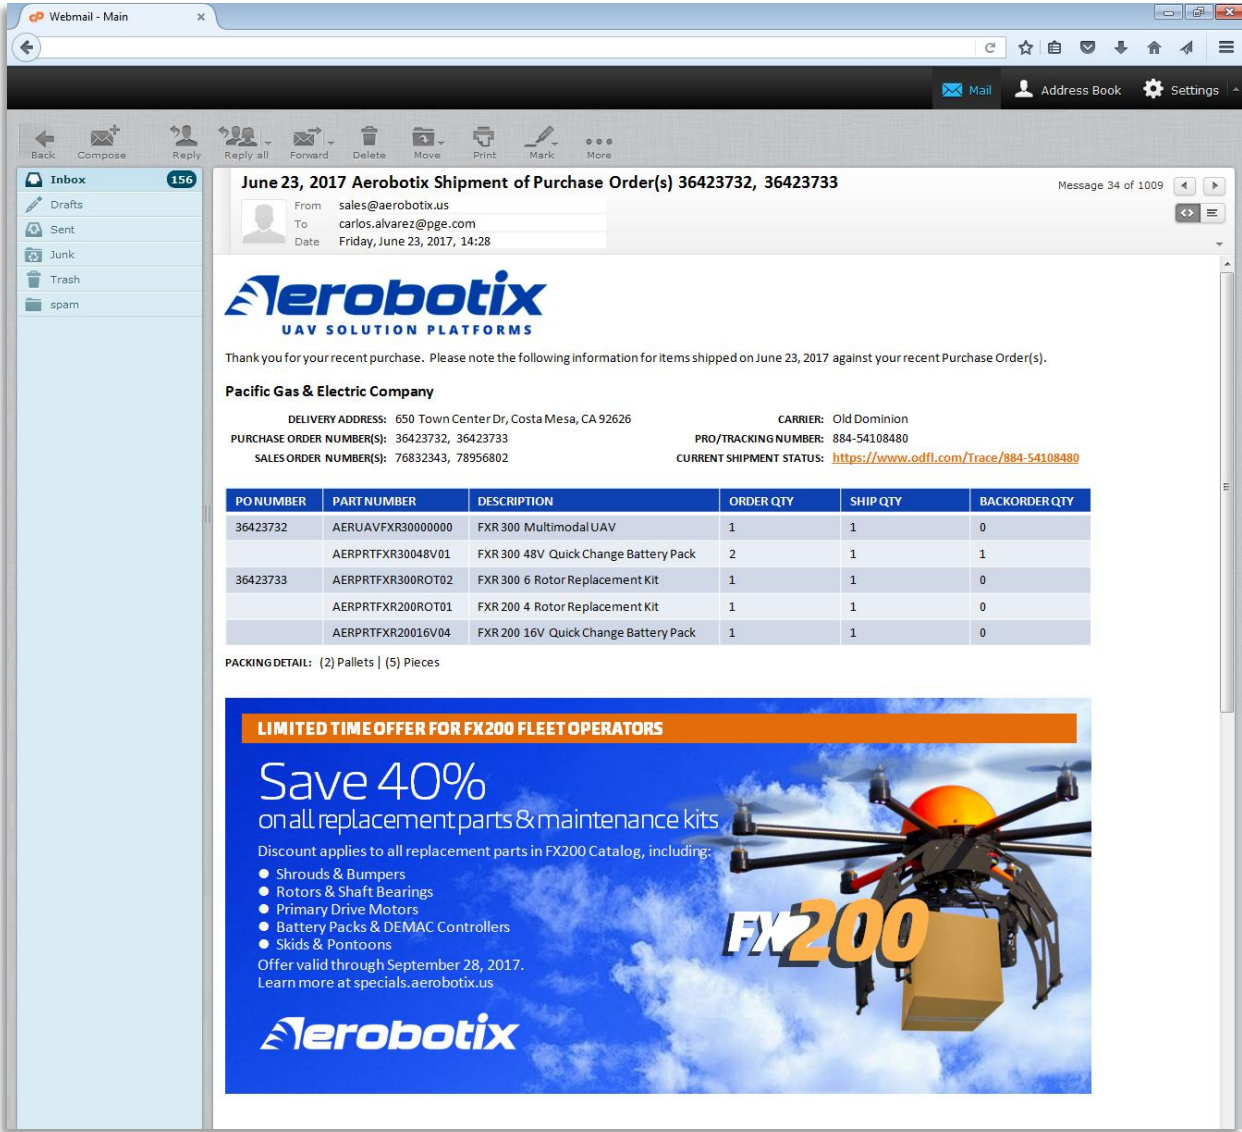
Webmail - Main

Mail
Address Book
Settings

Back
Compose
Reply
Reply all
Forward
Delete
Move
Print
Mark
More

Inbox 156
Drafts
Sent
Junk
Trash
spam

June 23, 2017 Aerobotix Shipment of Purchase Order(s) 36423732, 36423733

Message 34 of 1009

From sales@aerobotix.us
To carlos.alvarez@pge.com
Date Friday, June 23, 2017, 14:28

Aerobotix
UAV SOLUTION PLATFORMS

Thank you for your recent purchase. Please note the following information for items shipped on June 23, 2017 against your recent Purchase Order(s).

Pacific Gas & Electric Company

DELIVERY ADDRESS: 650 Town Center Dr, Costa Mesa, CA 92626
PURCHASE ORDER NUMBER(S): 36423732, 36423733
SALES ORDER NUMBER(S): 76832343, 78956802

CARRIER: Old Dominion
PRO/TRACKING NUMBER: 884-54108480
CURRENT SHIPMENT STATUS: https://www.odfl.com/Trace/884-54108480

| PO NUMBER | PART NUMBER | DESCRIPTION | ORDER QTY | SHIP QTY | BACKORDER QTY |
|---|---|---|---|---|---|
| 36423732 | AERUAVFXR30000000 | FXR 300 Multimodal UAV | 1 | 1 | 0 |
| | AERPRTFXR30048V01 | FXR 300 48V Quick Change Battery Pack | 2 | 1 | 1 |
| 36423733 | AERPRTFXR300ROT02 | FXR 300 6 Rotor Replacement Kit | 1 | 1 | 0 |
| | AERPRTFXR200ROT01 | FXR 200 4 Rotor Replacement Kit | 1 | 1 | 0 |
| | AERPRTFXR20016V04 | FXR 200 16V Quick Change Battery Pack | 1 | 1 | 0 |

PACKING DETAIL: (2) Pallets | (5) Pieces

LIMITED TIME OFFER FOR FX200 FLEET OPERATORS

Save 40%
on all replacement parts & maintenance kits

Discount applies to all replacement parts in FX200 Catalog, including:
Shrouds & Bumpers
Rotors & Shaft Bearings
Primary Drive Motors
Battery Packs & DEMAC Controllers
Skids & Pontoons
Offer valid through September 28, 2017.
Learn more at specials.aerobotix.us

Aerobotix

FX200